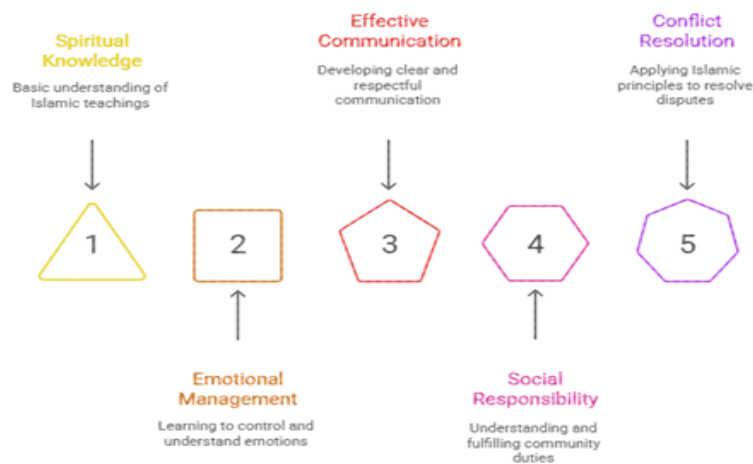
Spiritual Knowledge

Basic understanding of Islamic teachings

Effective Communication

Developing clear and respectful communication

Conflict Resolution

Applying Islamic principles to resolve disputes

1

2

3

4

5

Emotional Management

Learning to control and understand emotions

Social Responsibility

Understanding and fulfilling community duties